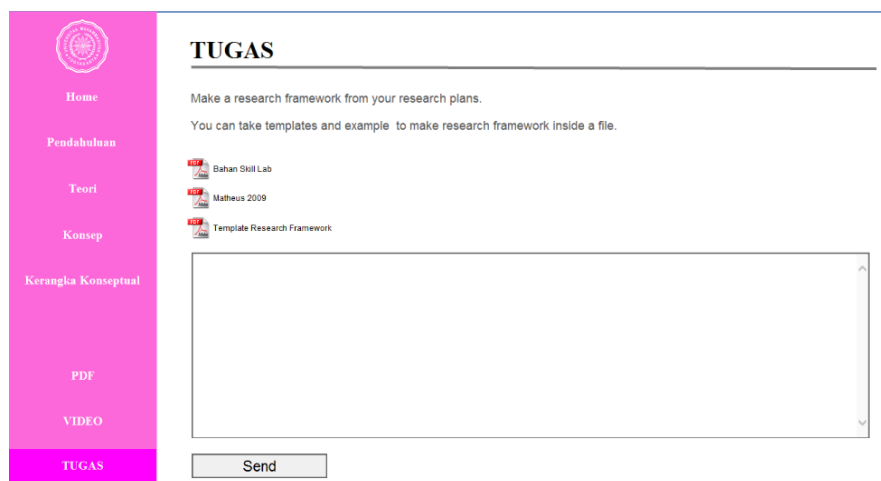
Home

Pendahuluan

Teori

Konsep

Kerangka Konseptual

PDF

VIDEO

TUGAS

TUGAS

Make a research framework from your research plans.

You can take templates and example to make research framework inside a file.

Bahan Skill Lab

Matheus 2009

Template Research Framework

Send